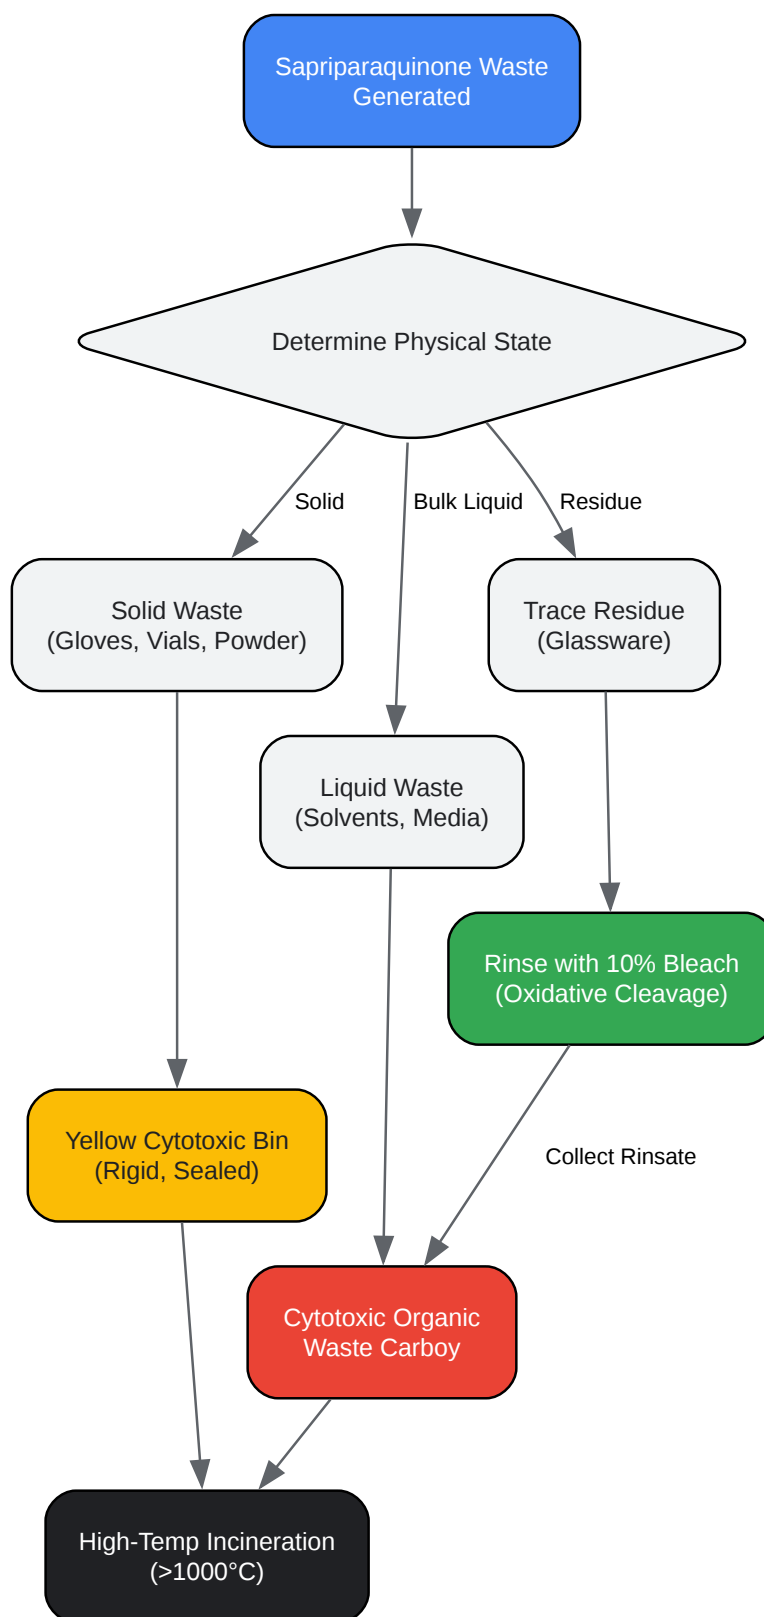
Sapriparaquinone Waste Generated

Determine Physical State

Solid

Bulk Liquid

Residue

Solid Waste (Gloves, Vials, Powder)

Trace Residue (Glassware)

Liquid Waste (Solvents, Media)

Rinse with 10% Bleach (Oxidative Cleavage)

Collect Rinsate

Yellow Cytotoxic Bin (Rigid, Sealed)

Cytotoxic Organic Waste Carboy

High-Temp Incineration (>1000°C)